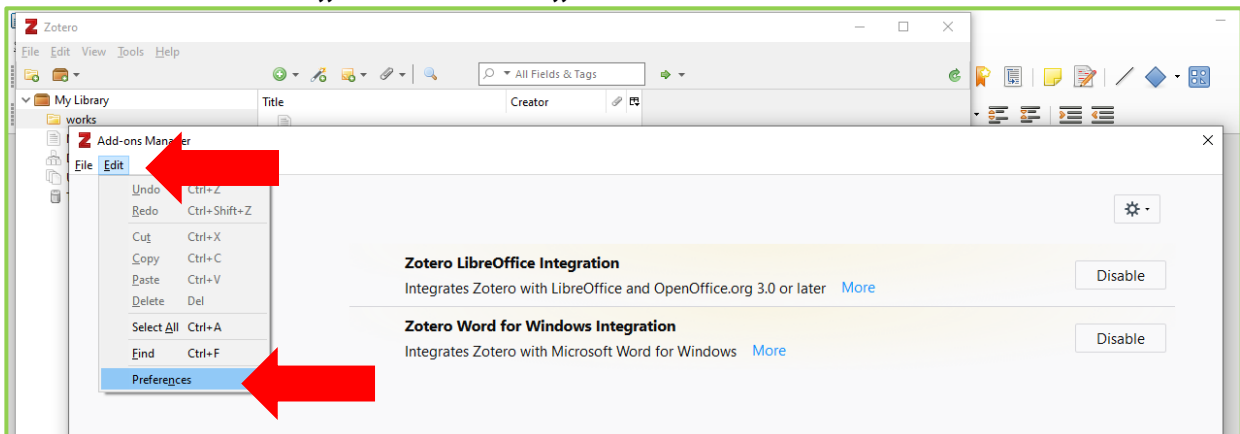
Zotero

File Edit View Tools Help

All Fields & Tags

My Library
works

Title
Creator

Add-ons Manager

File Edit

Undo Ctrl+Z
Redo Ctrl+Shift+Z
Cut Ctrl+X
Copy Ctrl+C
Paste Ctrl+V
Delete Del
Select All Ctrl+A
Find Ctrl+F
Preferences

Zotero LibreOffice Integration
Integrates Zotero with LibreOffice and OpenOffice.org 3.0 or later More
Disable

Zotero Word for Windows Integration
Integrates Zotero with Microsoft Word for Windows More
Disable